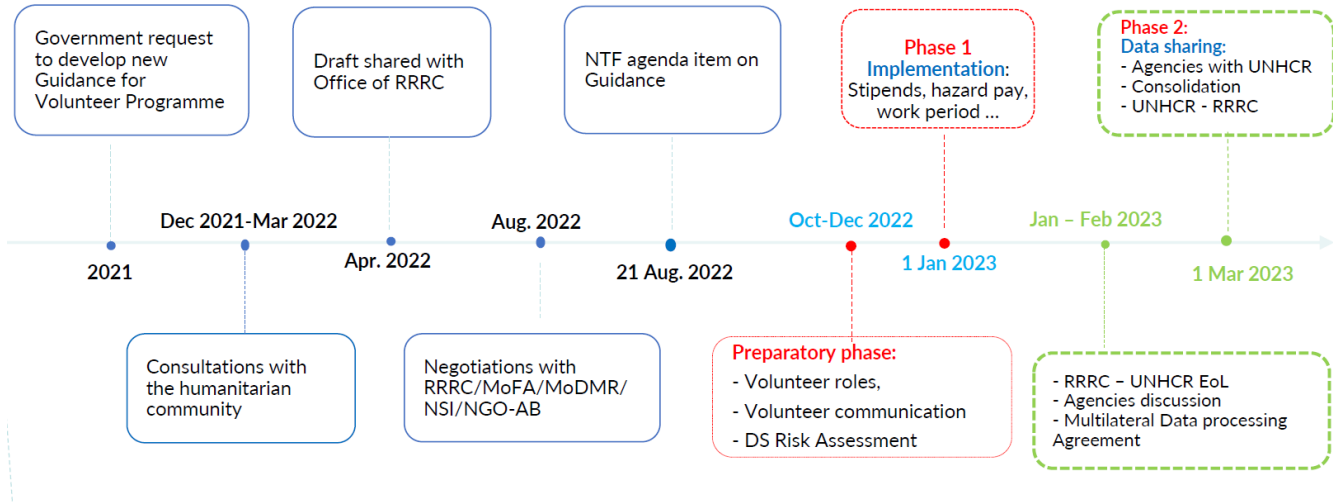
Government request to develop new Guidance for Volunteer Programme

Draft shared with Office of RRRC

NTF agenda item on Guidance

Phase 1
Implementation: Stipends, hazard pay, work period ...

Phase 2:
Data sharing:
- Agencies with UNHCR
- Consolidation
- UNHCR - RRRC

Dec 2021-Mar 2022

Aug. 2022

Oct-Dec 2022

Jan – Feb 2023

2021

Apr. 2022

21 Aug. 2022

1 Jan 2023

1 Mar 2023

Consultations with the humanitarian community

Negotiations with RRRC/MoFA/MoDMR/NSI/NGO-AB

Preparatory phase:
- Volunteer roles,
- Volunteer communication
- DS Risk Assessment

- RRRC – UNHCR EoL
- Agencies discussion
- Multilateral Data processing Agreement